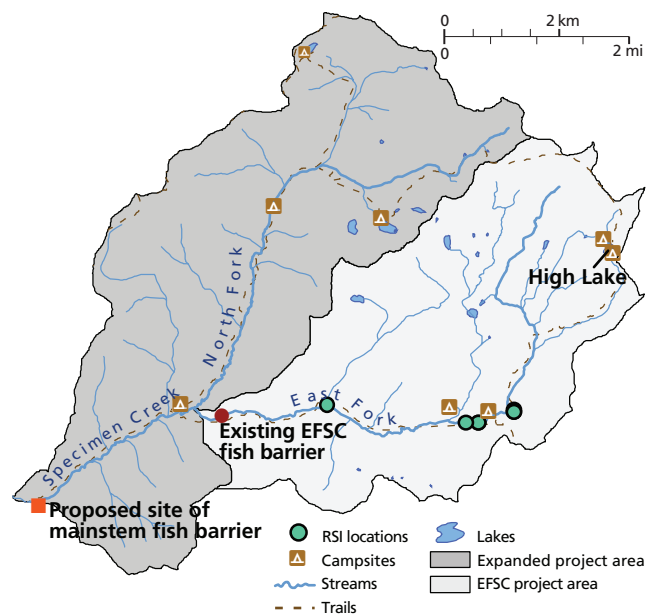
0 2 km
0 2 mi

North Fork

Specimen Creek

East Fork

High Lake

Existing EFSC fish barrier

Proposed site of mainstem fish barrier

RSI locations
Campsites
Streams
Trails
Lakes
Expanded project area
EFSC project area